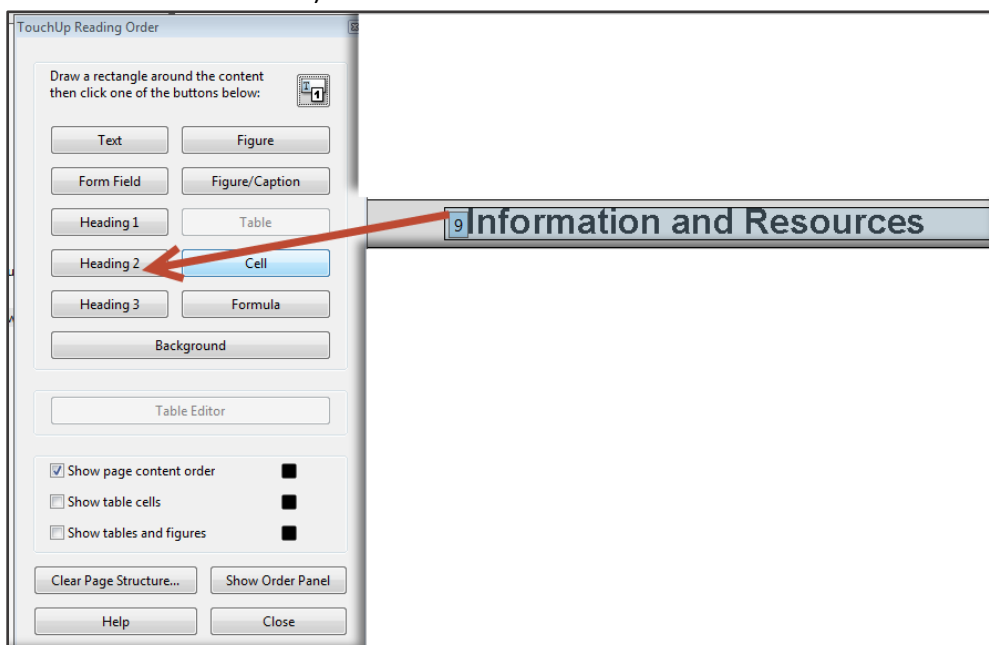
TouchUp Reading Order

Draw a rectangle around the content then click one of the buttons below:

Text
Figure
Form Field
Figure/Caption
Heading 1
Table
Heading 2
Cell
Heading 3
Formula
Background

Table Editor

Show page content order
Show table cells
Show tables and figures

Clear Page Structure...
Show Order Panel
Help
Close

9 Information and Resources